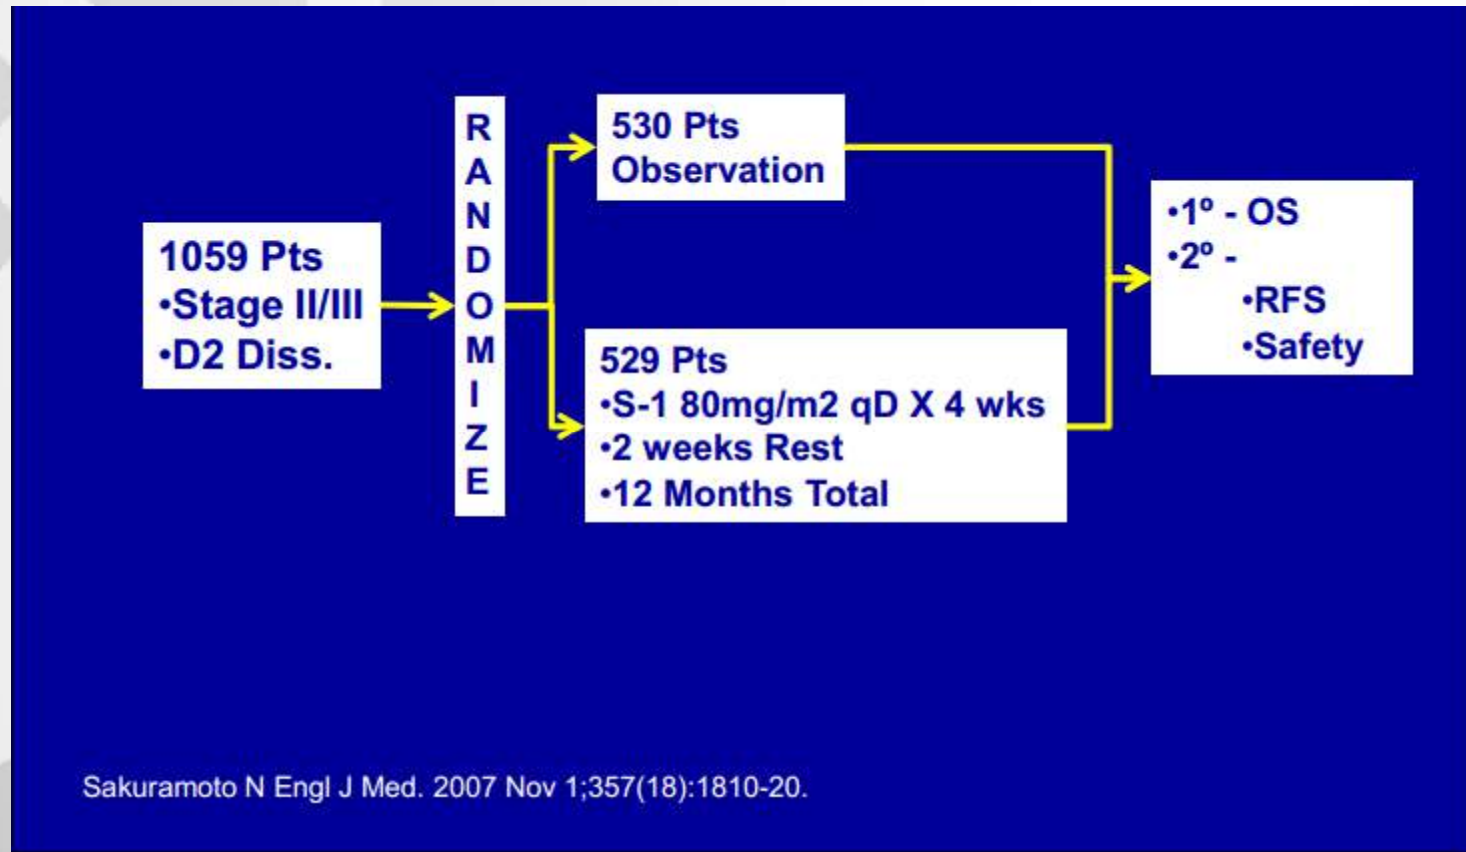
1059 Pts
•Stage II/III
•D2 Diss.

RANDOMIZE

530 Pts
Observation

529 Pts
•S-1 80mg/m2 qD X 4 wks
•2 weeks Rest
•12 Months Total

•1º - OS
•2º -
•RFS
•Safety

Sakuramoto N Engl J Med. 2007 Nov 1;357(18):1810-20.